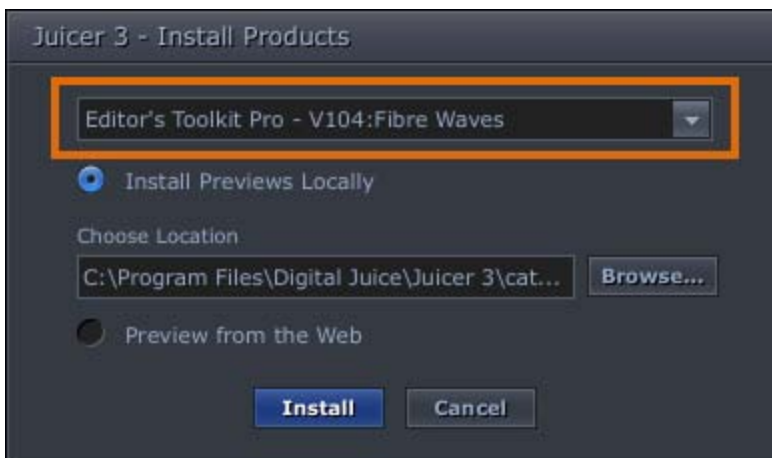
Juicer 3 - Install Products

Editor's Toolkit Pro - V104:Fibre Waves

Install Previews Locally

Choose Location

C:\Program Files\Digital Juice\Juicer 3\cat...

Browse...

Preview from the Web

Install

Cancel